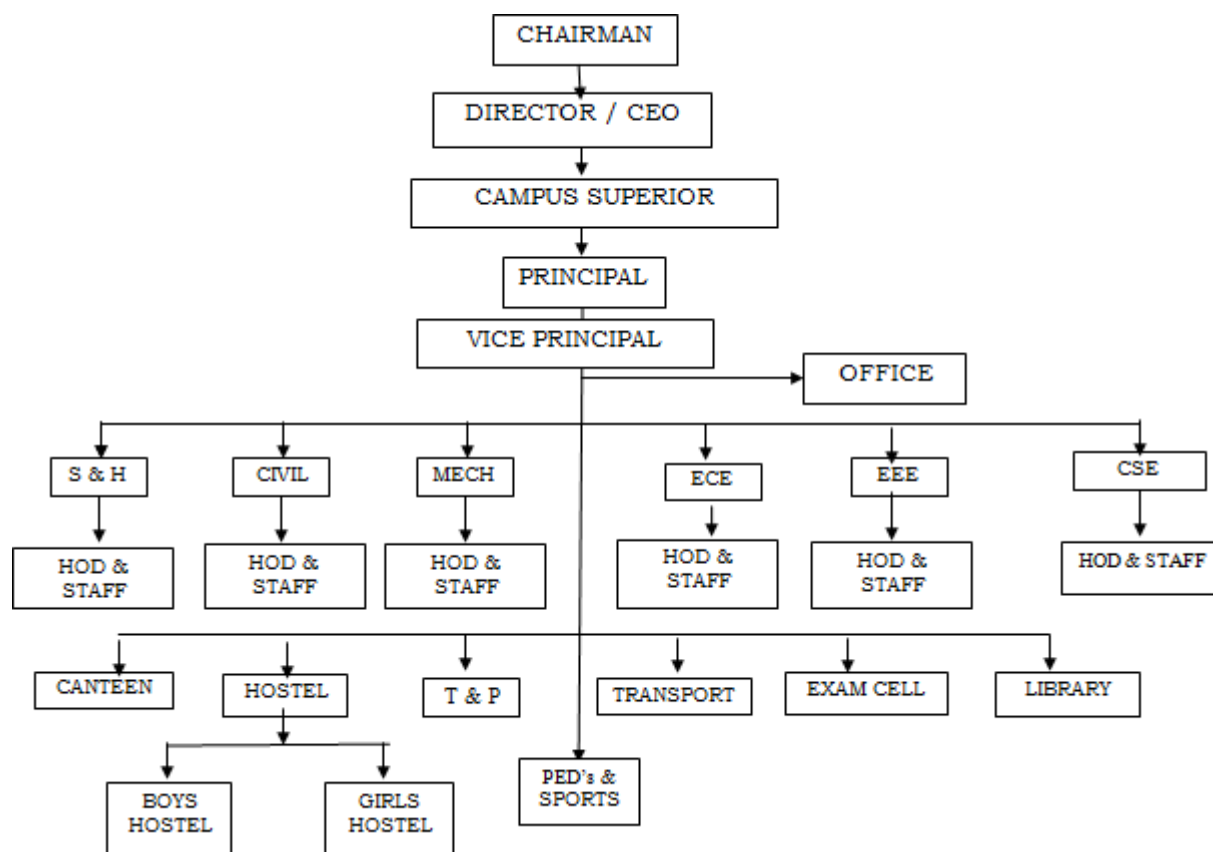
CHAIRMAN

DIRECTOR / CEO

CAMPUS SUPERIOR

PRINCIPAL

VICE PRINCIPAL

OFFICE

S & H

HOD & STAFF

CIVIL

HOD & STAFF

MECH

HOD & STAFF

ECE

HOD & STAFF

EEE

HOD & STAFF

CSE

HOD & STAFF

CANTEEN

HOSTEL

BOYS HOSTEL

GIRLS HOSTEL

T & P

PED's & SPORTS

TRANSPORT

EXAM CELL

LIBRARY